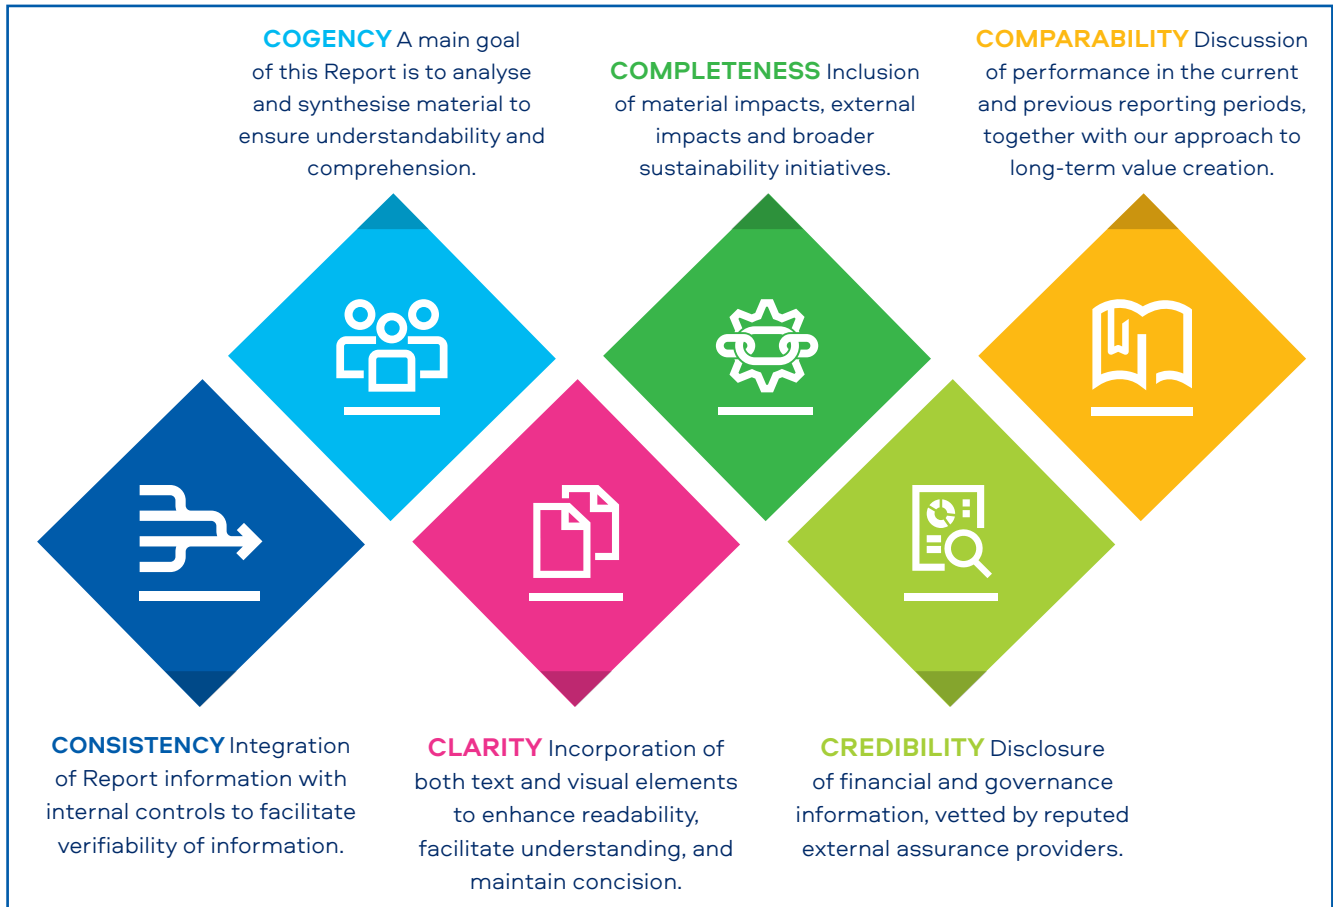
COGENCY A main goal of this Report is to analyse and synthesise material to ensure understandability and comprehension.

COMPLETENESS Inclusion of material impacts, external impacts and broader sustainability initiatives.

COMPARABILITY Discussion of performance in the current and previous reporting periods, together with our approach to long-term value creation.

CONSISTENCY Integration of Report information with internal controls to facilitate verifiability of information.

CLARITY Incorporation of both text and visual elements to enhance readability, facilitate understanding, and maintain concision.

CREDIBILITY Disclosure of financial and governance information, vetted by reputed external assurance providers.